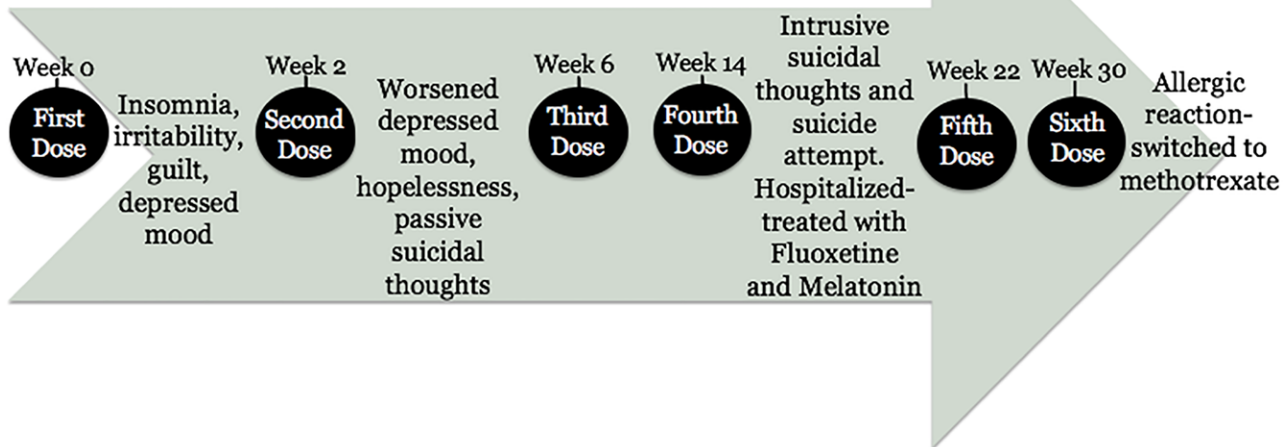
Week 0

First Dose

Insomnia, irritability, guilt, depressed mood

Week 2

Second Dose

Worsened depressed mood, hopelessness, passive suicidal thoughts

Week 6

Third Dose

Week 14

Fourth Dose

Intrusive suicidal thoughts and suicide attempt. Hospitalized-treated with Fluoxetine and Melatonin

Week 22

Fifth Dose

Week 30

Sixth Dose

Allergic reaction-switched to methotrexate